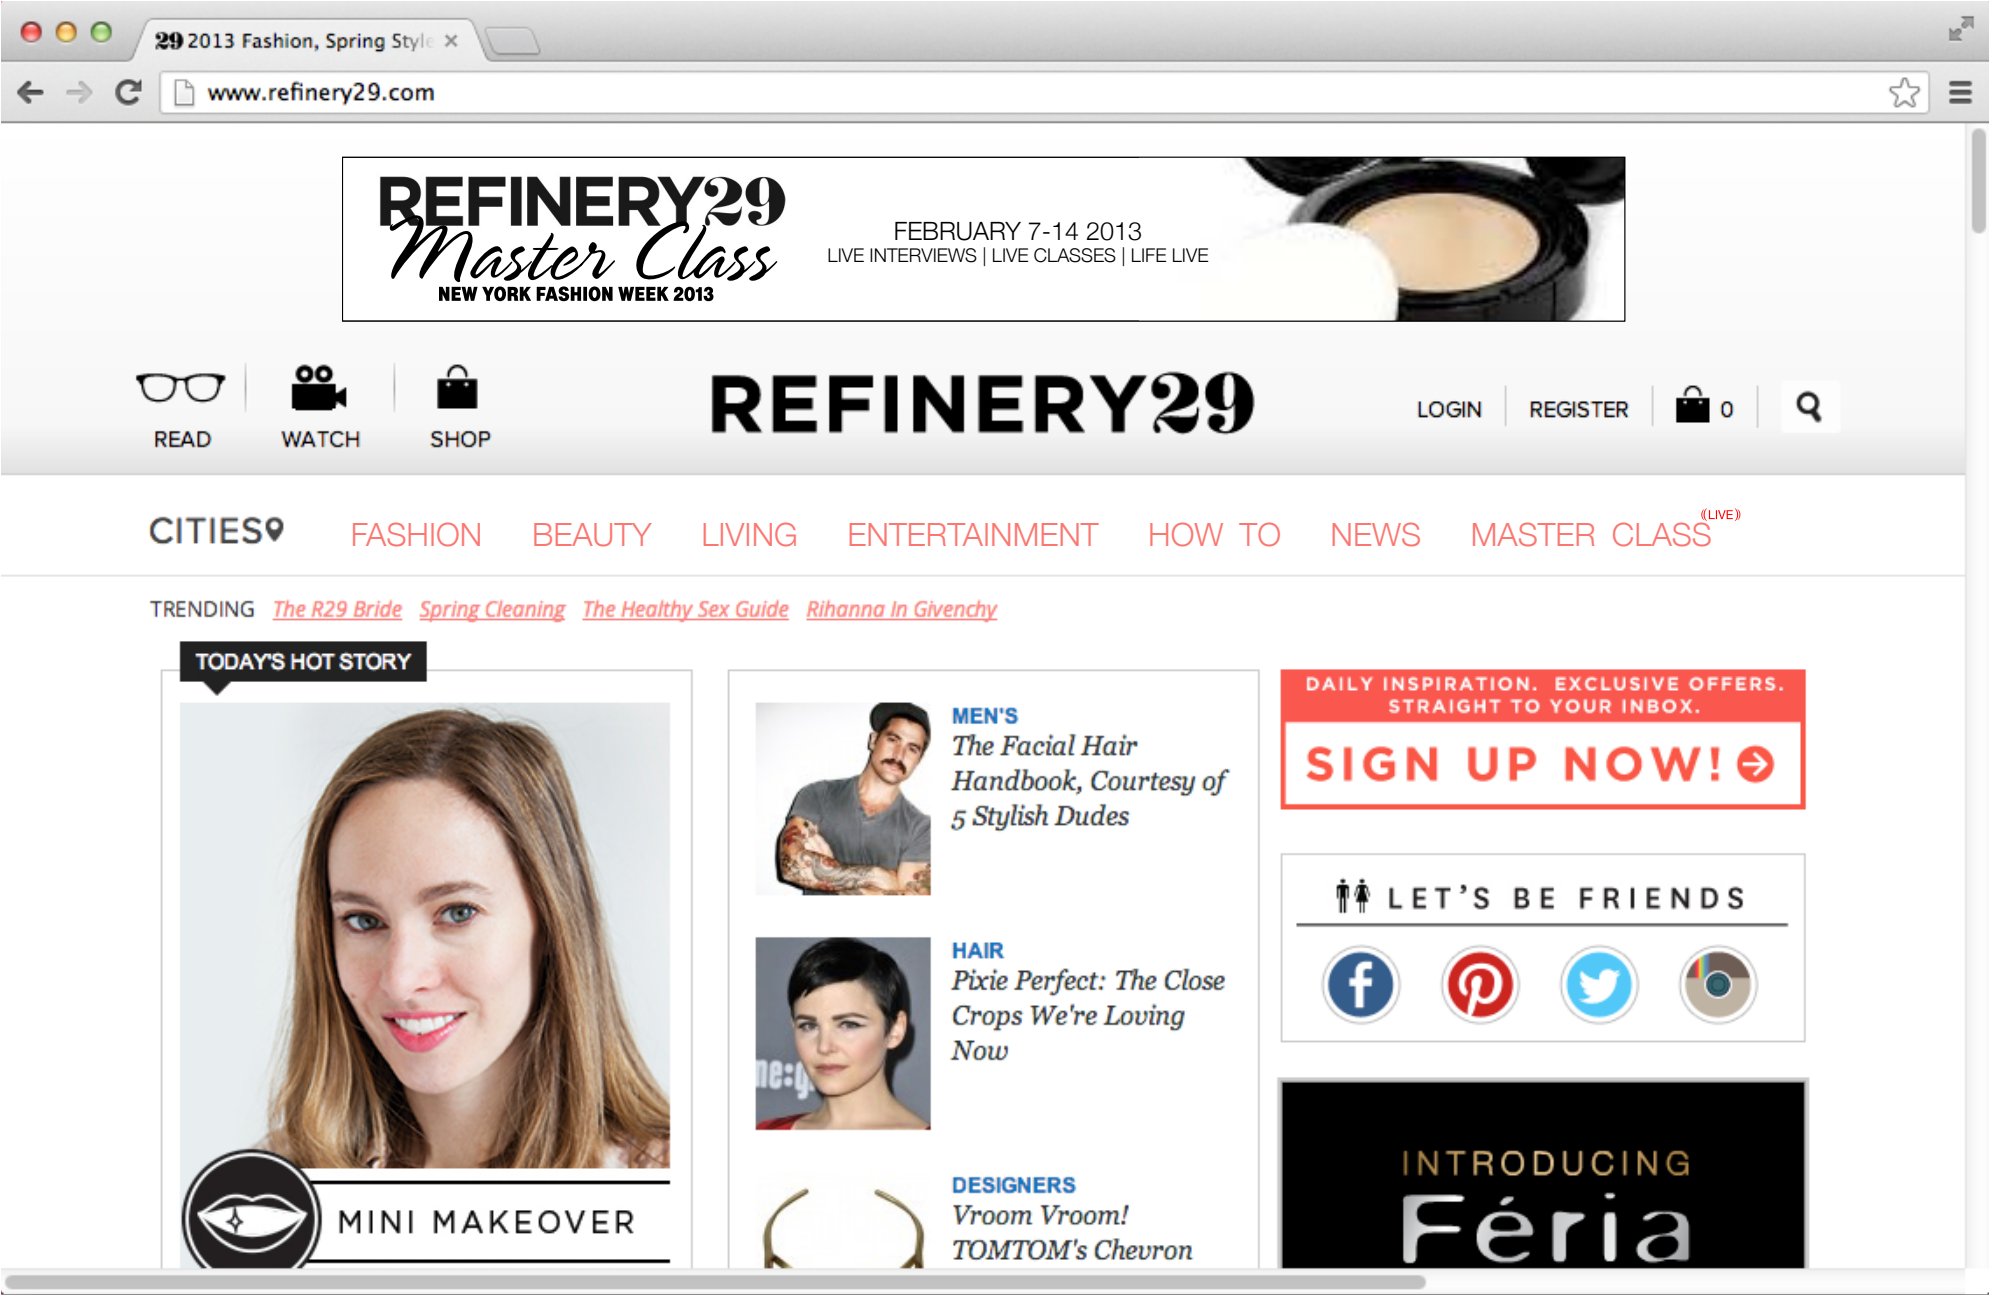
29 2013 Fashion, Spring Styl ×

www.refinery29.com

REFINERY29 Master Class
NEW YORK FASHION WEEK 2013
FEBRUARY 7-14 2013
LIVE INTERVIEWS | LIVE CLASSES | LIFE LIVE

READ WATCH SHOP

REFINERY29

LOGIN REGISTER 0

CITIES FASHION BEAUTY LIVING ENTERTAINMENT HOW TO NEWS MASTER CLASS (LIVE)

TRENDING The R29 Bride Spring Cleaning The Healthy Sex Guide Rihanna In Givenchy

TODAY'S HOT STORY

MINI MAKEOVER

MEN'S
The Facial Hair Handbook, Courtesy of 5 Stylish Dudes

HAIR
Pixie Perfect: The Close Crops We're Loving Now

DESIGNERS
Vroom Vroom! TOMTOM's Chevron

DAILY INSPIRATION. EXCLUSIVE OFFERS. STRAIGHT TO YOUR INBOX.
SIGN UP NOW!

LET'S BE FRIENDS

INTRODUCING
Féria